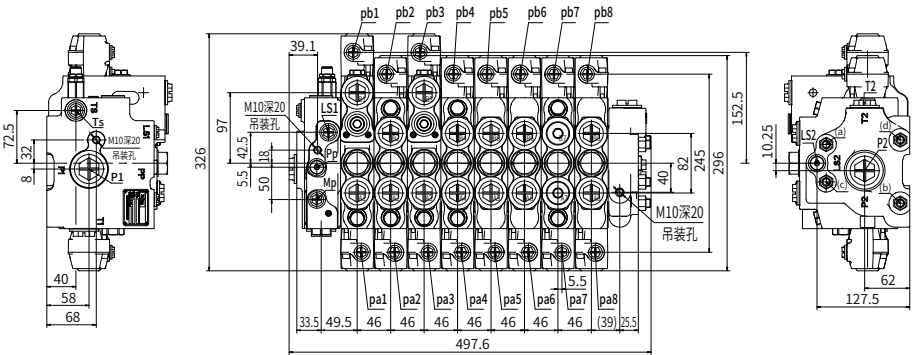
pb1 pb2 pb3 pb4 pb5 pb6 pb7 pb8

39.1

M10深20
吊装孔

LS1

97

42.5

18

Pp

326

5.5

50

Mp

152.5

296

245

82

40

M10深20
吊装孔

5.5

pa1 pa2 pa3 pa4 pa5 pa6 pa7 pa8

33.5 49.5 46 46 46 46 46 46 46 (39) 25.5

497.6

72.5

32

8

Ts

M10深20
吊装孔

P1

T1

40

58

68

10.25

LS2

T2

P2

(a) (b) (c) (d)

62

127.5